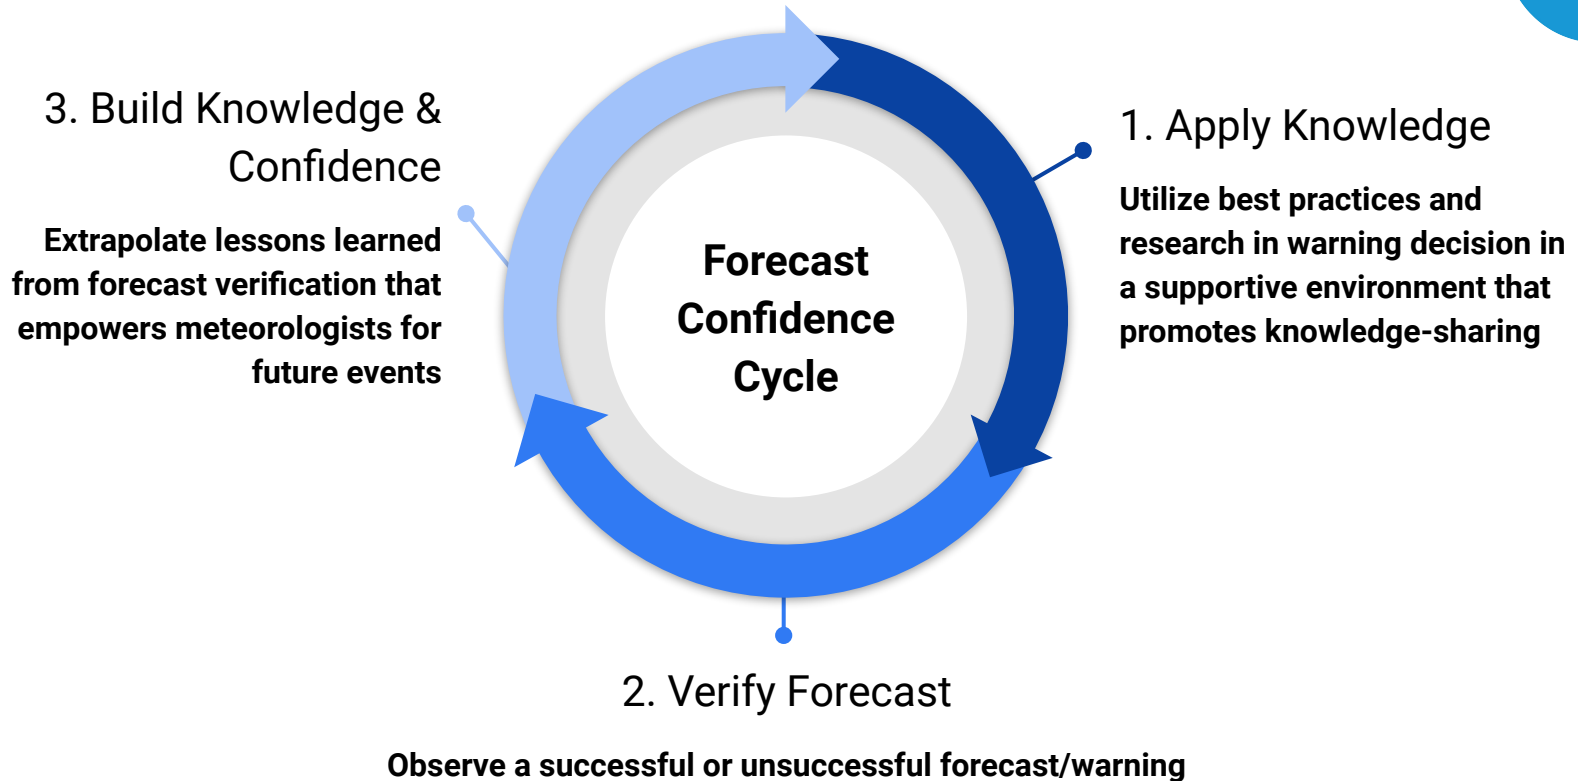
Forecast Confidence Cycle

1. Apply Knowledge

Utilize best practices and research in warning decision in a supportive environment that promotes knowledge-sharing

2. Verify Forecast

Observe a successful or unsuccessful forecast/warning

3. Build Knowledge & Confidence

Extrapolate lessons learned from forecast verification that empowers meteorologists for future events